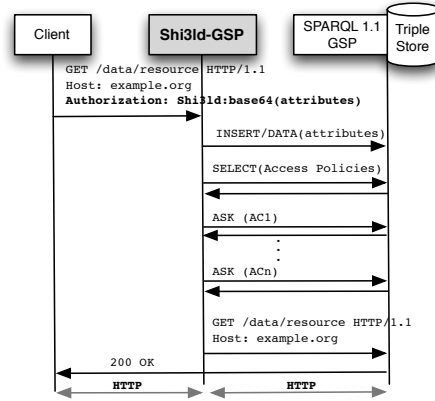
Client

Shi3ld-GSP

SPARQL 1.1 GSP

Triple Store

GET /data/resource HTTP/1.1
Host: example.org
**Authorization: Shi3ld:base64(attributes)**

INSERT/DATA(attributes)

SELECT(Access Policies)

ASK (AC1)

ASK (ACn)

GET /data/resource HTTP/1.1
Host: example.org

200 OK

HTTP

HTTP